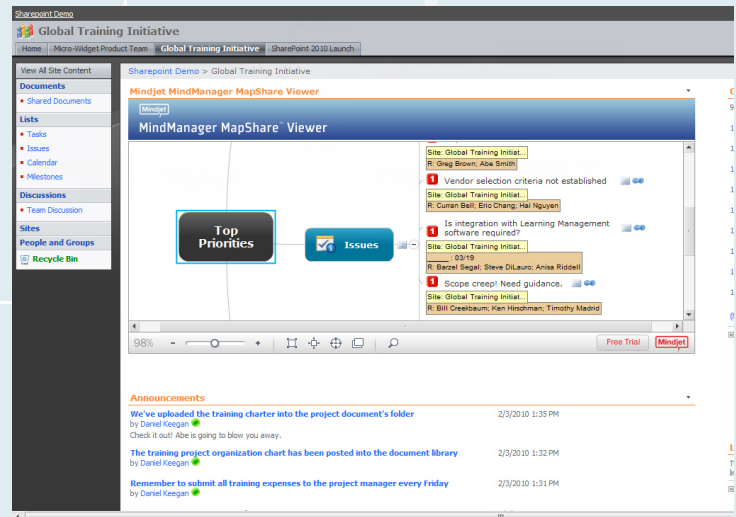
Sharepoint Demo

Global Training Initiative

Home | Micro-Widget Product Team | Global Training Initiative | SharePoint 2010 Launch

View All Site Content

Documents
Shared Documents

Lists
Tasks
Issues
Calendar
Milestones

Discussions
Team Discussion

Sites
People and Groups
Recycle Bin

Sharepoint Demo > Global Training Initiative

Mindjet MindManager MapShare Viewer

Mindjet
MindManager MapShare™ Viewer

Top Priorities

Issues

Site: Global Training Initiat...
R: Greg Brown; Abe Smith

1 Vendor selection criteria not established
Site: Global Training Initiat...
R: Curran Bell; Eric Chang; Hai Nguyen

1 Is integration with Learning Management software required?
Site: Global Training Initiat...
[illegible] : 03/19
R: Barzel Segal; Steve DiLauro; Anisa Riddell

1 Scope creep! Need guidance.
Site: Global Training Initiat...
R: Bill Creekbaum; Ken Hirschman; Timothy Madrid

98%

Free Trial
Mindjet

Announcements

We've uploaded the training charter into the project document's folder
by Daniel Keegan
2/3/2010 1:35 PM
Check it out! Abe is going to blow you away.

The training project organization chart has been posted into the document library
by Daniel Keegan
2/3/2010 1:32 PM

Remember to submit all training expenses to the project manager every Friday
by Daniel Keegan
2/3/2010 1:31 PM